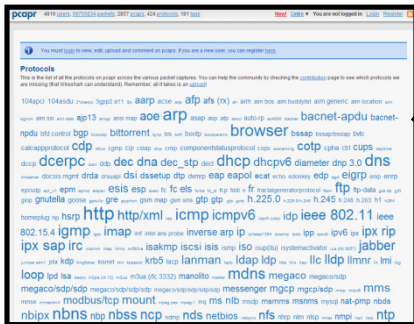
pcapr 4819 users, 10759834 packets, 2857 pcaps, 424 protocols, 181 foss

News | Links | You are not logged in. Login Register

You must login to view, edit, upload and comment on pcaps. If you are a new user, you can register here.

Protocols

This is the list of all the protocols on pcapr across the various packet captures. You can help the community by checking the contribution page to see which protocols we are missing (that Wireshark can understand). Remember, all it takes is an upload!

104apci 104asdu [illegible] 3gpp2 a11 aarp acse adp afp afs (rx) aim aim bos aim buddylist aim generic aim location aim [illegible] ajp13 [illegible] amr amqp aoe arp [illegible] bacnet-apdu bacnet-npdu bfd bittorrent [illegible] bootp browser bssap bssap/bssap bvlc calcappprotocol cdp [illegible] cgmp cip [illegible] cops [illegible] cotp cpha cs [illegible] dcc dcerpc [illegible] ddp dec dna dec_stp ded dhcp dhcpv6 diameter dnp 3.0 dns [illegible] dtls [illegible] eap eapol ecat echo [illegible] edp eigrp enip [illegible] epm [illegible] esis esp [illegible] fc fc els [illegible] ftp ftp-data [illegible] gnutella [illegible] gre gsm map gsm sms gtp gtp h.225.0 h.245 h.248 h.263 h.264 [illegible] hsrp http http/xml icmp icmpv6 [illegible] idp ieee 802.11 802.15.4 igmp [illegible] imap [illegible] inverse arp ip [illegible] ipv6 ipx ipx sap irc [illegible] isakmp iscsi isis isns iso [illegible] jabber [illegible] krb5 lacp lanman ldap ldp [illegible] llc lldp llmnr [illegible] loop lpd lsa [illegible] manolito mdns megaco megaco/sdp megaco/sdp/sdp megaco/sdp/sdp/sdp messenger mgcp mgcp/sdp mms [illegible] modbus/tcp mount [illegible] ms nlb msdp msmms msnms mysql nat-pmp nbds nbipx nbns nbp nbss ncp nds netbios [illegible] nfs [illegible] ntp